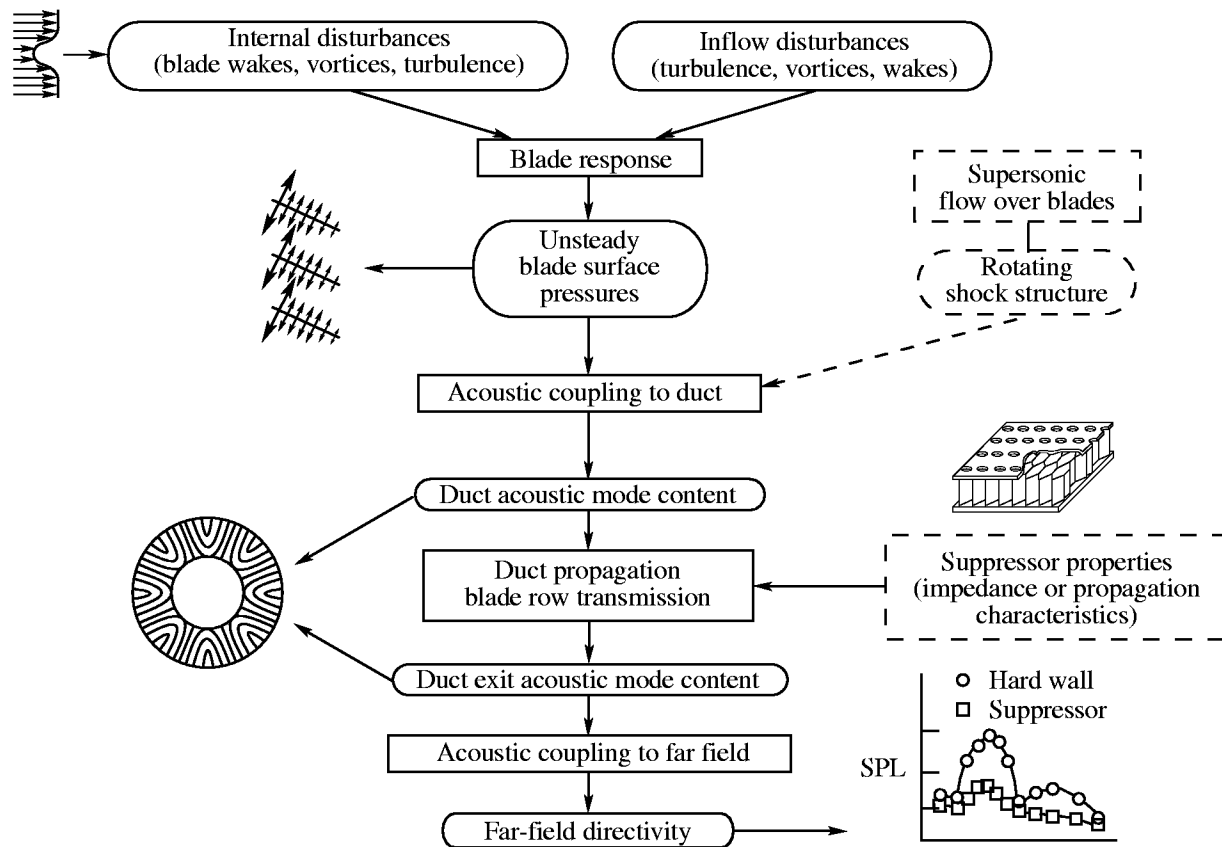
Internal disturbances (blade wakes, vortices, turbulence)

Inflow disturbances (turbulence, vortices, wakes)

Blade response

Supersonic flow over blades

Unsteady blade surface pressures

Rotating shock structure

Acoustic coupling to duct

Duct acoustic mode content

Duct propagation blade row transmission

Suppressor properties (impedance or propagation characteristics)

Duct exit acoustic mode content

Hard wall

Suppressor

Acoustic coupling to far field

SPL

Far-field directivity